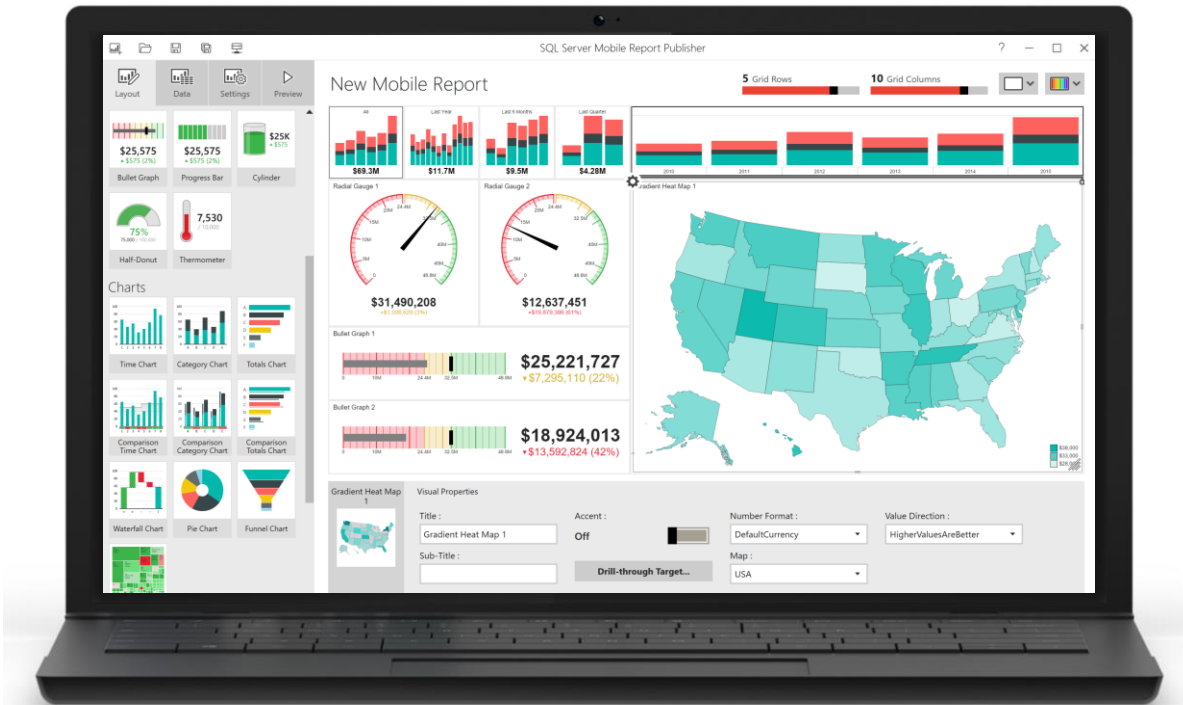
SQL Server Mobile Report Publisher

?

Layout Data Settings Preview

$25,575
+ $575 (2%)
Bullet Graph

$25,575
+ $575 (2%)
Progress Bar

$25K
+ $575
Cylinder

75%
Half-Donut

7,530
/ 10,000
Thermometer

Charts

Time Chart
Category Chart
Totals Chart
Comparison Time Chart
Comparison Category Chart
Comparison Totals Chart
Waterfall Chart
Pie Chart
Funnel Chart

New Mobile Report

5 Grid Rows
10 Grid Columns

All
$69.3M
Last Year
$11.7M
Last 6 Months
$9.5M
Last Quarter
$4.28M

2010 2011 2012 2013 2014 2015

Radial Gauge 1
$31,490,208
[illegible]

Radial Gauge 2
$12,637,451
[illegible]

Gradient Heat Map 1

Bullet Graph 1
$25,221,727
▼$7,295,110 (22%)

Bullet Graph 2
$18,924,013
▼$13,592,824 (42%)

Gradient Heat Map 1

Visual Properties

Title :
Gradient Heat Map 1

Sub-Title :

Accent :
Off

Drill-through Target...

Number Format :
DefaultCurrency

Map :
USA

Value Direction :
HigherValuesAreBetter